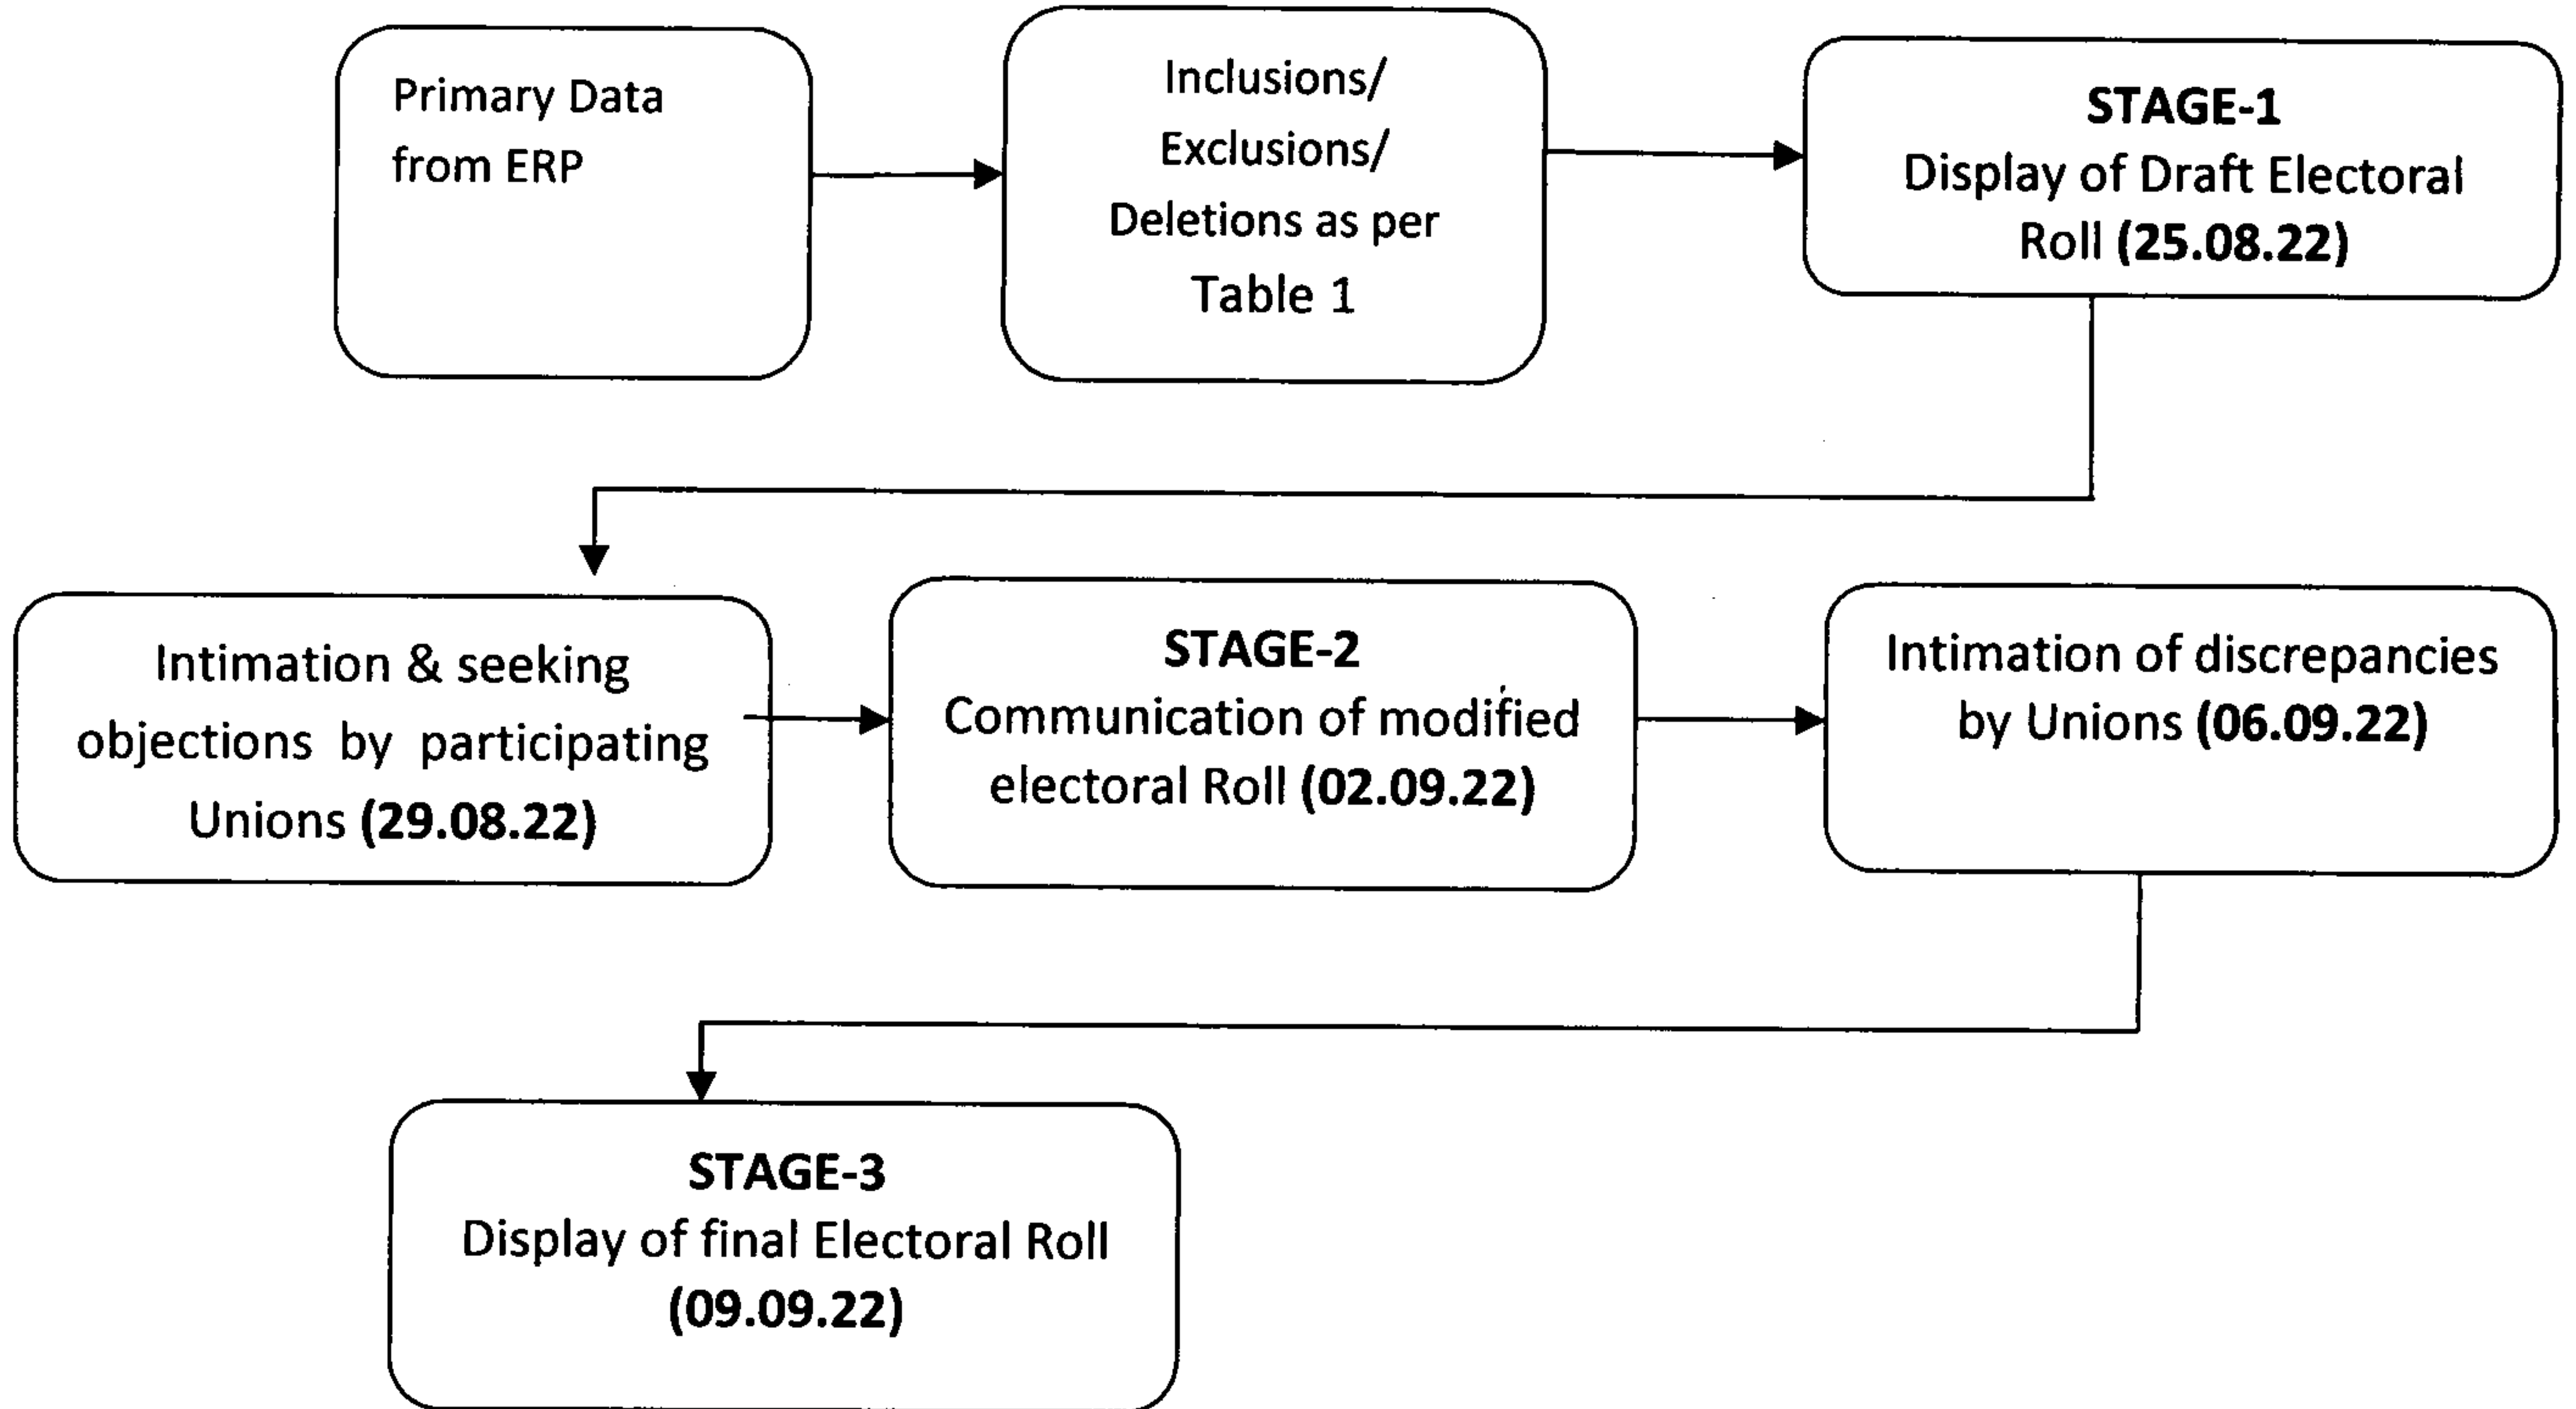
Primary Data from ERP

Inclusions/ Exclusions/ Deletions as per Table 1

STAGE-1
Display of Draft Electoral Roll (25.08.22)

Intimation & seeking objections by participating Unions (29.08.22)

STAGE-2
Communication of modified electoral Roll (02.09.22)

Intimation of discrepancies by Unions (06.09.22)

STAGE-3
Display of final Electoral Roll (09.09.22)